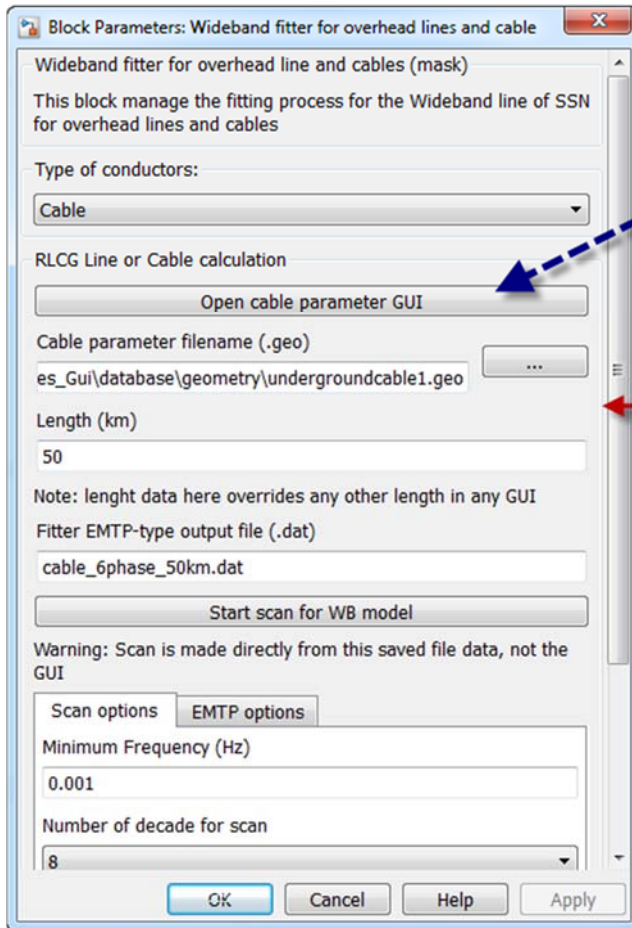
Block Parameters: Wideband fitter for overhead lines and cable

Wideband fitter for overhead line and cables (mask)

This block manage the fitting process for the Wideband line of SSN for overhead lines and cables

Type of conductors:

Cable

RLCG Line or Cable calculation

Open cable parameter GUI

Cable parameter filename (.geo)

es_Gui\database\geometry\undergroundcable1.geo

...

Length (km)

50

Note: lenght data here overrides any other length in any GUI

Fitter EMTP-type output file (.dat)

cable_6phase_50km.dat

Start scan for WB model

Warning: Scan is made directly from this saved file data, not the GUI

Scan options

EMTP options

Minimum Frequency (Hz)

0.001

Number of decade for scan

8

OK

Cancel

Help

Apply